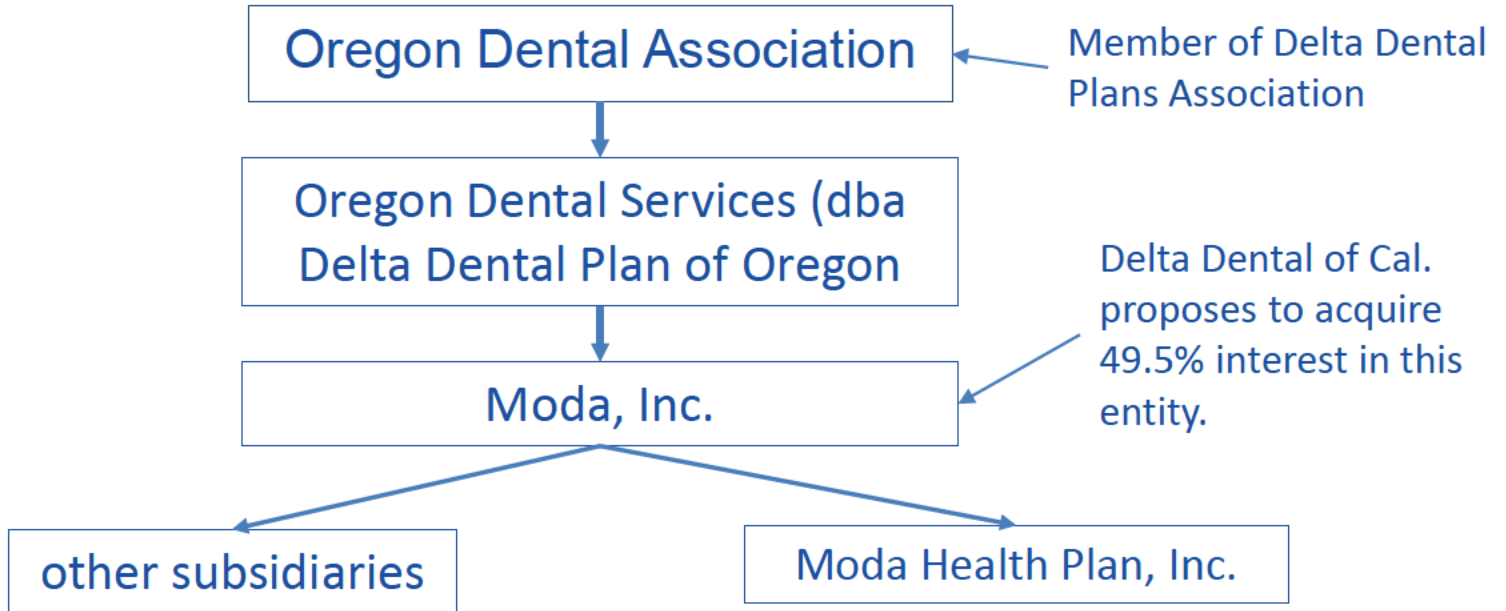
Oregon Dental Association

Member of Delta Dental Plans Association

Oregon Dental Services (dba Delta Dental Plan of Oregon

Delta Dental of Cal. proposes to acquire 49.5% interest in this entity.

Moda, Inc.

other subsidiaries

Moda Health Plan, Inc.